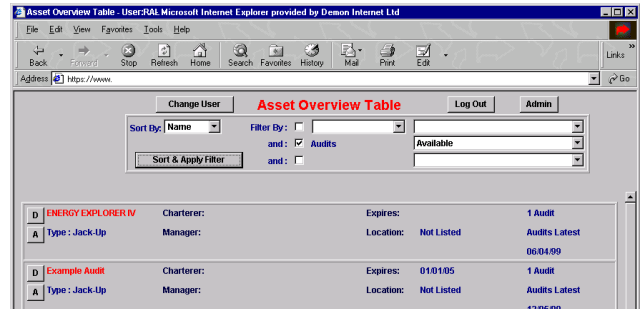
Asset Overview Table - User:RAL Microsoft Internet Explorer provided by Demon Internet Ltd

File Edit View Favorites Tools Help

Back Forward Stop Refresh Home Search Favorites History Mail Print Edit Links

Address https://www.

Change User

Asset Overview Table

Log Out

Admin

Sort By: Name

Filter By :

and : Audits

Available

and :

Sort & Apply Filter

D ENERGY EXPLORER IV
A Type : Jack-Up

Charterer:
Manager:

Expires:
Location: Not Listed

1 Audit
Audits Latest
06/04/99

D Example Audit
A Type : Jack-Up

Charterer:
Manager:

Expires: 01/01/05
Location: Not Listed

1 Audit
Audits Latest
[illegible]